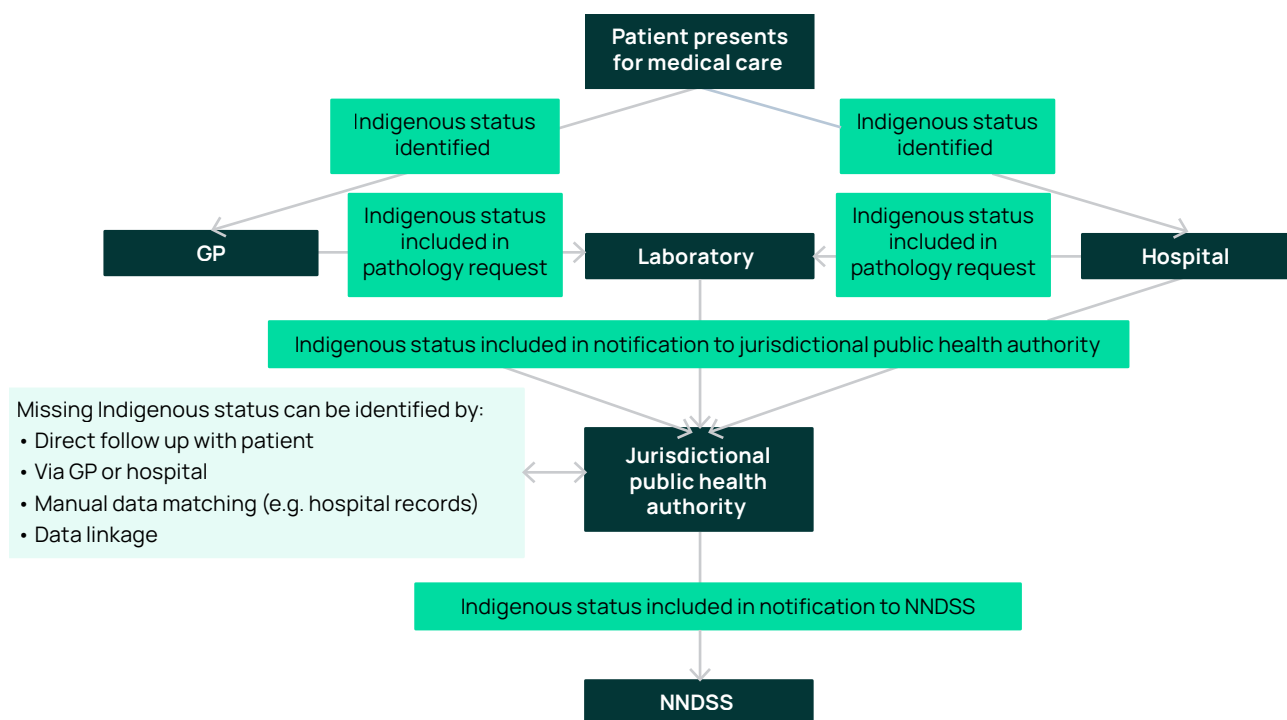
Patient presents for medical care

Indigenous status identified

Indigenous status identified

GP

Indigenous status included in pathology request

Laboratory

Indigenous status included in pathology request

Hospital

Indigenous status included in notification to jurisdictional public health authority

Missing Indigenous status can be identified by:
• Direct follow up with patient
• Via GP or hospital
• Manual data matching (e.g. hospital records)
• Data linkage

Jurisdictional public health authority

Indigenous status included in notification to NNDSS

NNDSS